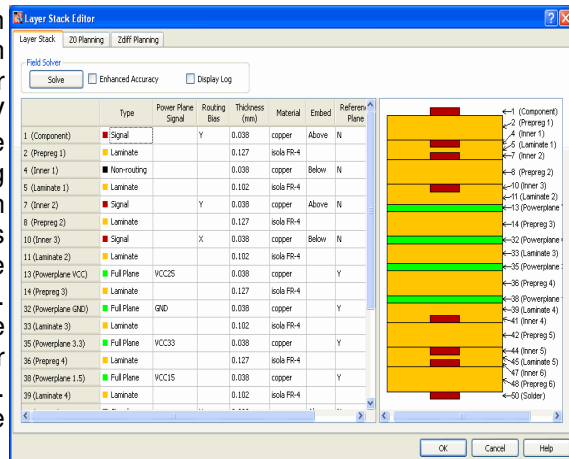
Layer Stack Editor

Layer Stack | Z0 Planning | Zdiff Planning

Field Solver
Solve
Enhanced Accuracy
Display Log

| | Type | Power Plane Signal | Routing Bias | Thickness (mm) | Material | Embed | Referen Plane |
|---|---|---|---|---|---|---|---|
| 1 (Component) | Signal | | Y | 0.038 | copper | Above | N |
| 2 (Prepreg 1) | Laminate | | | 0.127 | isola FR-4 | | |
| 4 (Inner 1) | Non-routing | | | 0.038 | copper | Below | N |
| 5 (Laminate 1) | Laminate | | | 0.102 | isola FR-4 | | |
| 7 (Inner 2) | Signal | | Y | 0.038 | copper | Above | N |
| 8 (Prepreg 2) | Laminate | | | 0.127 | isola FR-4 | | |
| 10 (Inner 3) | Signal | | X | 0.038 | copper | Below | N |
| 11 (Laminate 2) | Laminate | | | 0.102 | isola FR-4 | | |
| 13 (Powerplane VCC) | Full Plane | VCC25 | | 0.038 | copper | | Y |
| 14 (Prepreg 3) | Laminate | | | 0.127 | isola FR-4 | | |
| 32 (Powerplane GND) | Full Plane | GND | | 0.038 | copper | | Y |
| 33 (Laminate 3) | Laminate | | | 0.102 | isola FR-4 | | |
| 35 (Powerplane 3.3) | Full Plane | VCC33 | | 0.038 | copper | | Y |
| 36 (Prepreg 4) | Laminate | | | 0.127 | isola FR-4 | | |
| 38 (Powerplane 1.5) | Full Plane | VCC15 | | 0.038 | copper | | Y |
| 39 (Laminate 4) | Laminate | | | 0.102 | isola FR-4 | | |

1 (Component)
2 (Prepreg 1)
4 (Inner 1)
5 (Laminate 1)
7 (Inner 2)
8 (Prepreg 2)
10 (Inner 3)
11 (Laminate 2)
13 (Powerplane
14 (Prepreg 3)
32 (Powerplane
33 (Laminate 3)
35 (Powerplane
36 (Prepreg 4)
38 (Powerplane
39 (Laminate 4)
41 (Inner 4)
42 (Prepreg 5)
44 (Inner 5)
45 (Laminate 5)
47 (Inner 6)
48 (Prepreg 6)
50 (Solder)

OK
Cancel
Help